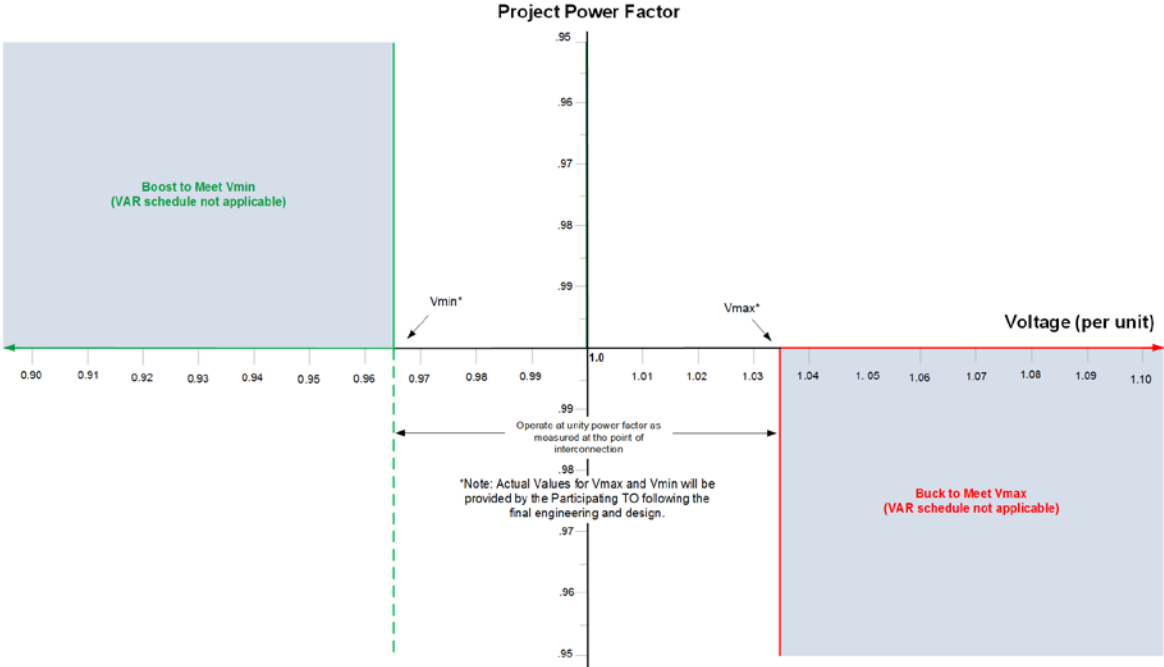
Project Power Factor

.95

.96

.97

.98

.99

Boost to Meet Vmin
(VAR schedule not applicable)

Vmin*

Vmax*

Voltage (per unit)

0.90 0.91 0.92 0.93 0.94 0.95 0.96 0.97 0.98 0.99 1.0 1.01 1.02 1.03 1.04 1. 05 1.06 1.07 1.08 1.09 1.10

.99

Operate at unity power factor as measured at tho point of interconnection

.98

*Note: Actual Values for Vmax and Vmin will be provided by the Participating TO following the final engineering and design.

Buck to Meet Vmax
(VAR schedule not applicable)

.97

.96

.95